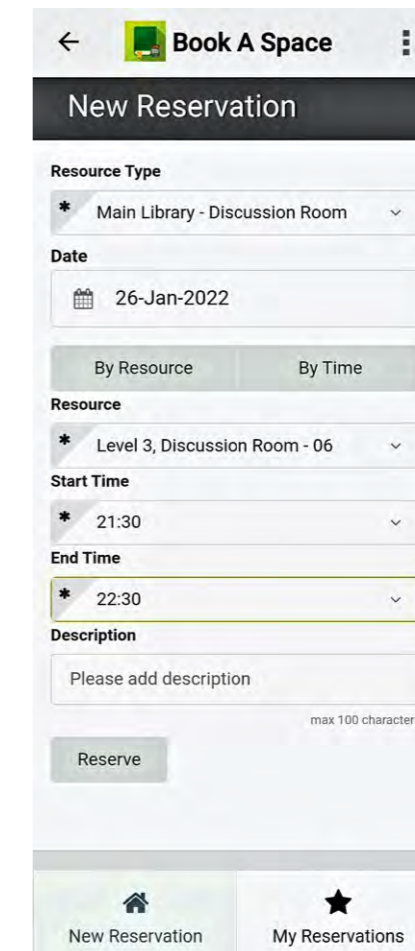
Book A Space

New Reservation

Resource Type

* Main Library - Discussion Room

Date

26-Jan-2022

By Resource

By Time

Resource

* Level 3, Discussion Room - 06

Start Time

* 21:30

End Time

* 22:30

Description

Please add description

max 100 character

Reserve

New Reservation

My Reservations